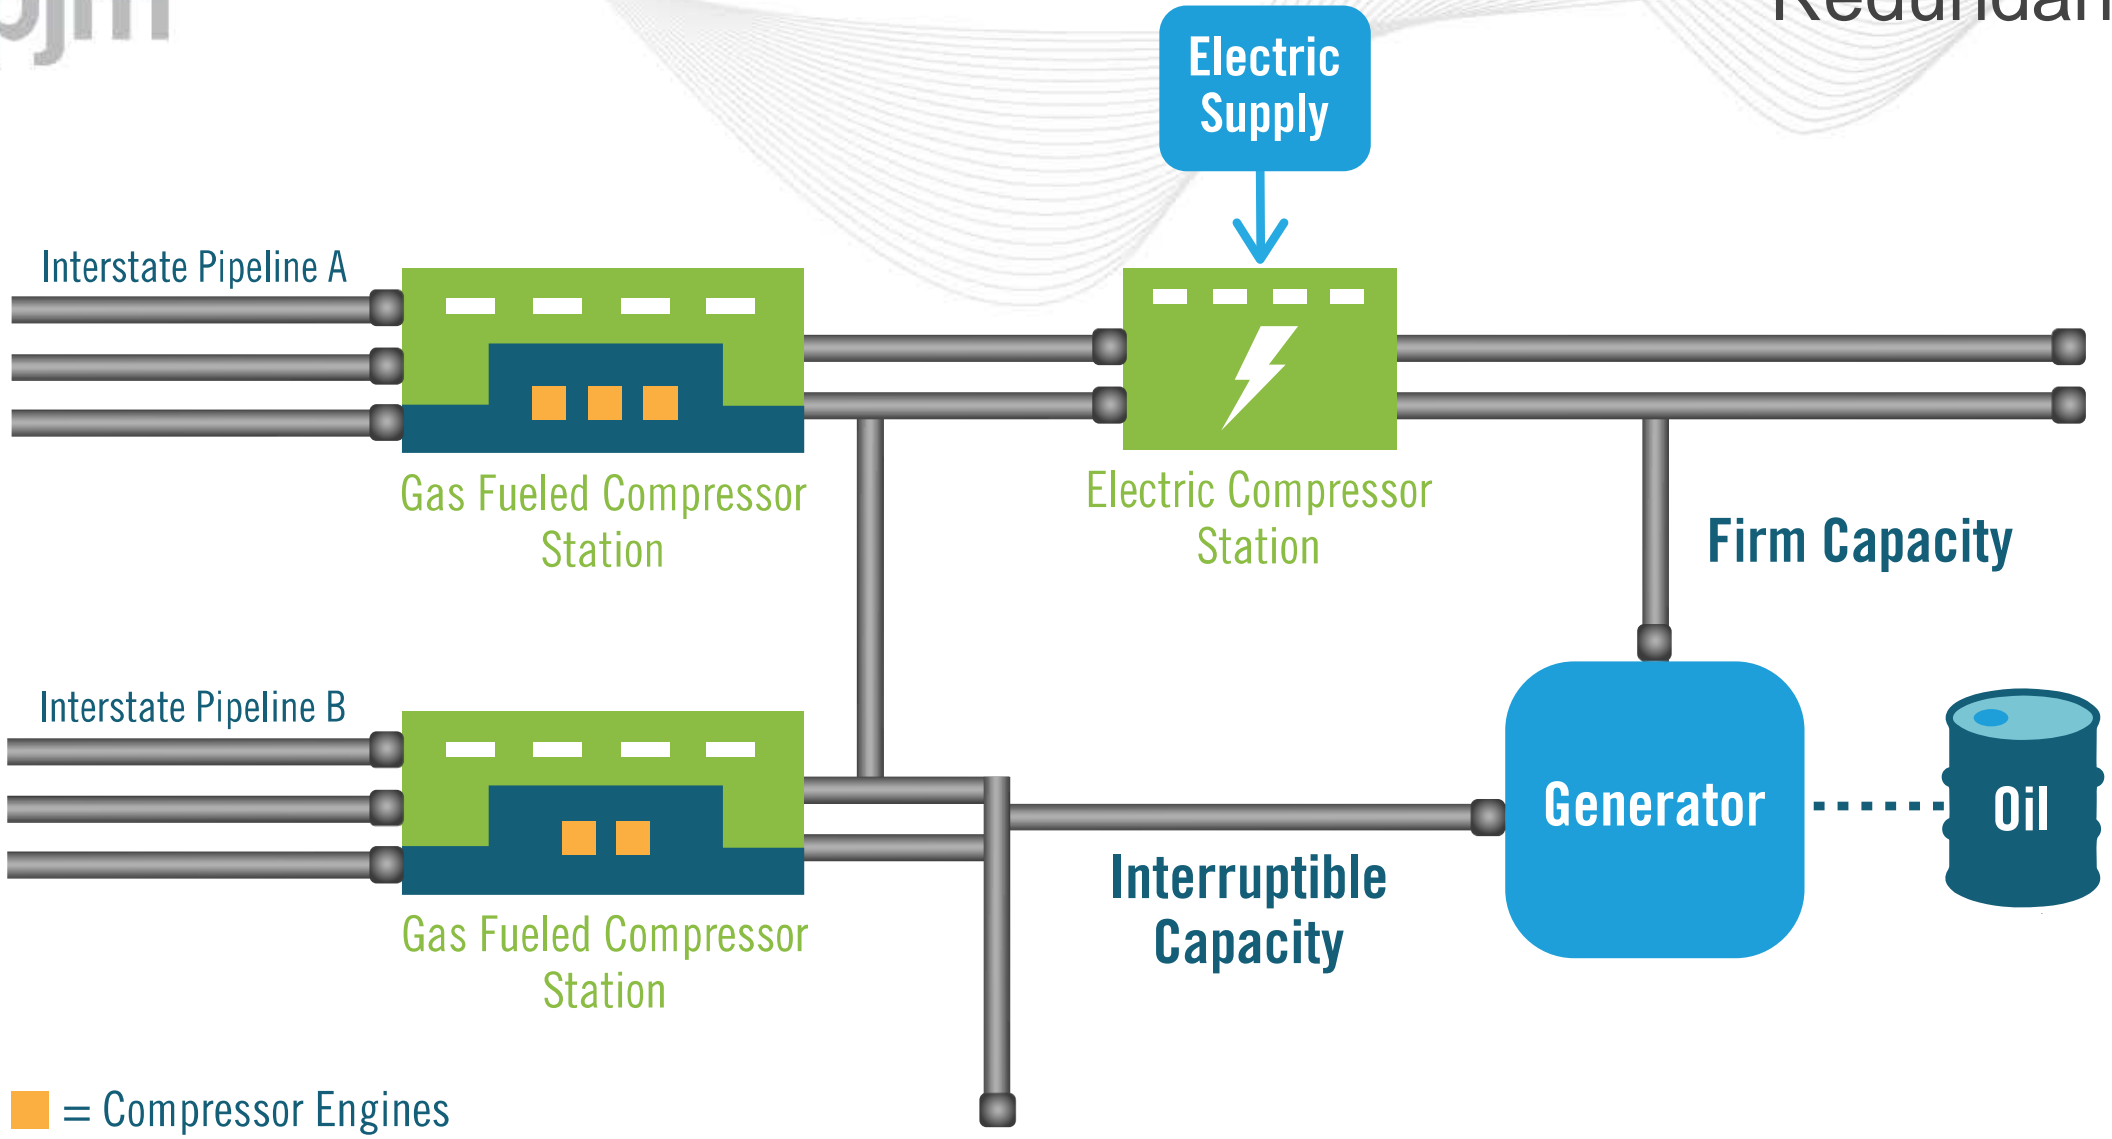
pjm

Redundan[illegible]

Electric Supply

Interstate Pipeline A

Gas Fueled Compressor Station

Electric Compressor Station

Firm Capacity

Interstate Pipeline B

Gas Fueled Compressor Station

Interruptible Capacity

Generator

Oil

= Compressor Engines